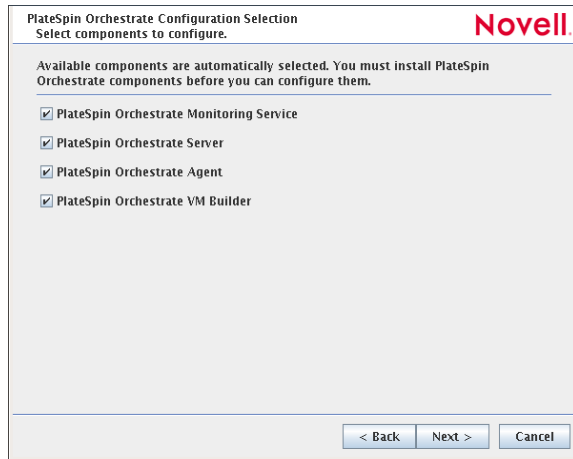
PlateSpin Orchestrate Configuration Selection
Select components to configure.

Novell.

Available components are automatically selected. You must install PlateSpin Orchestrate components before you can configure them.

PlateSpin Orchestrate Monitoring Service

PlateSpin Orchestrate Server

PlateSpin Orchestrate Agent

PlateSpin Orchestrate VM Builder

< Back
Next >
Cancel